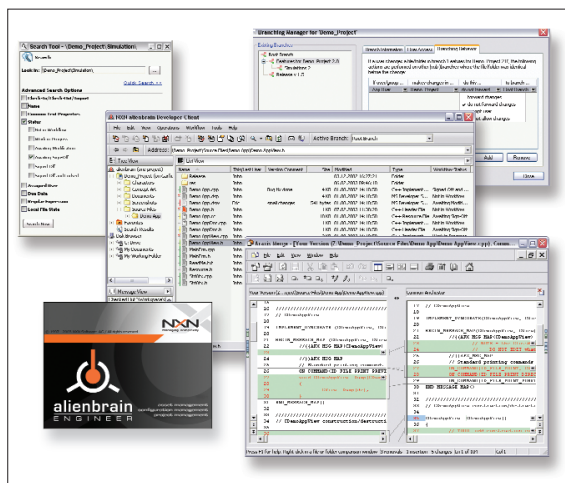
Search Tool - \Demo_Project\Simulation

Search

Look in: \Demo_Project\Simulation

Quick Search <<

Advanced Search Options

Status

Assigned User

Due Date

Regular Expression

Local File State

Search Now

Branching Manager for "Demo_Project"

Existing Branches

Branch Information

User Access

Branching Behavior

Release 1.0

Add

Remove

Close

NXN alienbrain Developer Client

File Edit View Operations Workflow Tools Help

Active Branch:

Address:

Tree View

List View

Name

Status

Type

Workflow Status

Message View

alienbrain

ENGINEER

NXN

Araxis Merge - [View Versions (\\Demo_Project\Source Files\Demo App\Demo AppView.cpp) Comm

File Edit View Window Help

// CDemoAppView

IMPLEMENT_DYNCREATE(CDemoAppView, CView)

BEGIN_MESSAGE_MAP(CDemoAppView, CView)

//{{AFX_MSG_MAP(CDemoAppView)

//}}AFX_MSG_MAP

// Standard printing commands

ON_COMMAND(ID_FILE_PRINT, CView::OnFilePrint)

END_MESSAGE_MAP()

// CDemoAppView construction/destruction

For Help, press F1